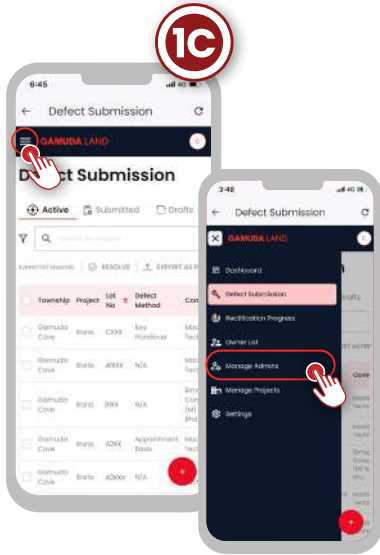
1C

6:45

Defect Submission

GAMUDA LAND

Defect Submission

Active Submitted Drafts

Search for records

RESOLVE EXPORT AS P

| Township | Project | Lot No | Defect Method | Con |
|---|---|---|---|---|
| Gamuda Cove | Bona | CXXX | Key Handover | Ma Tec |
| Gamuda Cove | Bona | WXXX | N/A | Ma Tec |
| Gamuda Cove | Bona | BXX | N/A | Bina Con (M) Bhd |
| Gamuda Cove | Bona | A2XX | Appointment Basis | Ma Tec |
| Gamuda Cove | Bona | A2XXX | N/A | |

3:48

Defect Submission

GAMUDA LAND

Dashboard

Defect Submission

Rectification Progress

Owner List

Manage Admins

Manage Projects

Settings